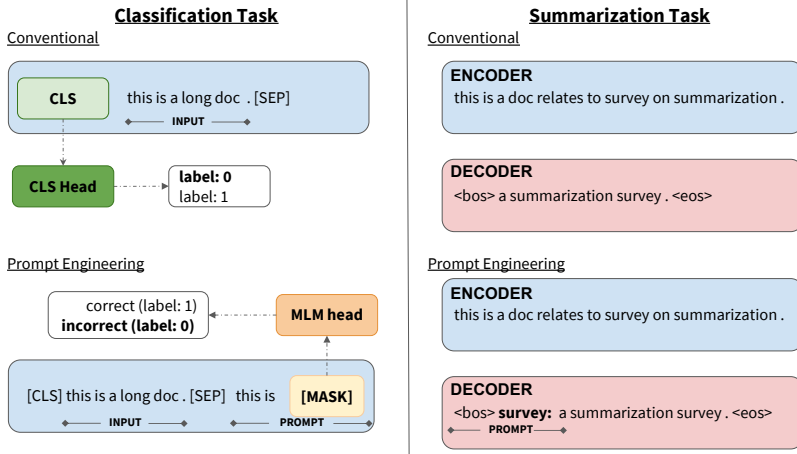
Classification Task

Conventional

CLS

this is a long doc . [SEP]

INPUT

CLS Head

label: 0
label: 1

Prompt Engineering

correct (label: 1)
incorrect (label: 0)

MLM head

[CLS] this is a long doc . [SEP] this is

[MASK]

INPUT

PROMPT

Summarization Task

Conventional

ENCODER
this is a doc relates to survey on summarization .

DECODER
<bos> a summarization survey . <eos>

Prompt Engineering

ENCODER
this is a doc relates to survey on summarization .

DECODER
<bos> survey: a summarization survey . <eos>

PROMPT